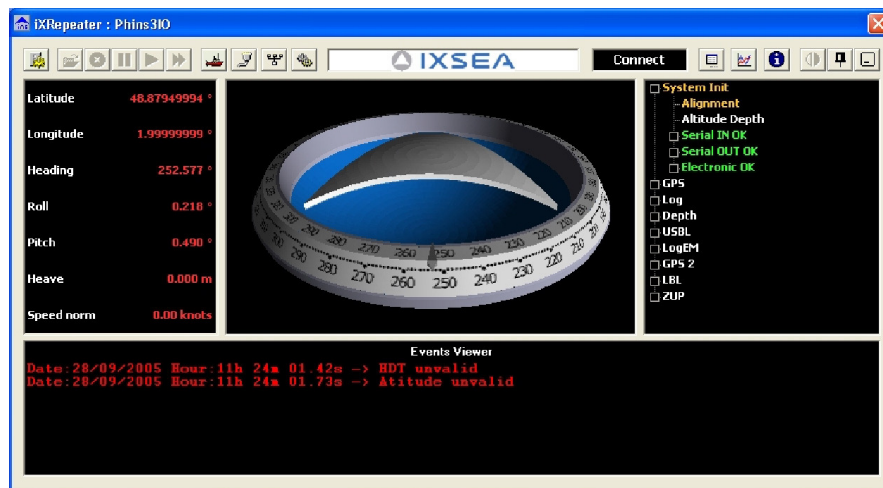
iXRepeater : Phins3IO

IXSEA

Connect

Latitude 48.87949994 °

Longitude 1.99999999 °

Heading 252.577 °

Roll 0.218 °

Pitch 0.490 °

Heave 0.000 m

Speed norm 0.00 knots

300 290 280 270 260 250 240 230 220 210
290 280 270 260 250 240 230

System Init
Alignment
Altitude Depth
Serial IN OK
Serial OUT OK
Electronic OK
GPS
Log
Depth
USBL
LogEM
GPS 2
LBL
ZUP

Events Viewer
Date:28/09/2005 Hour:11h 24m 01.42s -> HDT unvalid
Date:28/09/2005 Hour:11h 24m 01.73s -> Atitude unvalid